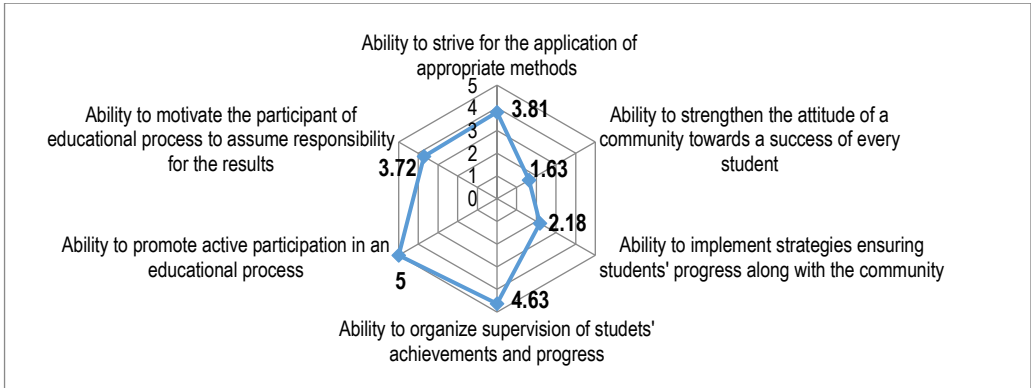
Ability to strive for the application of appropriate methods

5
4
3
2
1
0

3.81

Ability to strengthen the attitude of a community towards a success of every student

1.63

2.18

Ability to implement strategies ensuring students' progress along with the community

4.63

Ability to organize supervision of studets' achievements and progress

5

Ability to promote active participation in an educational process

3.72

Ability to motivate the participant of educational process to assume responsibility for the results